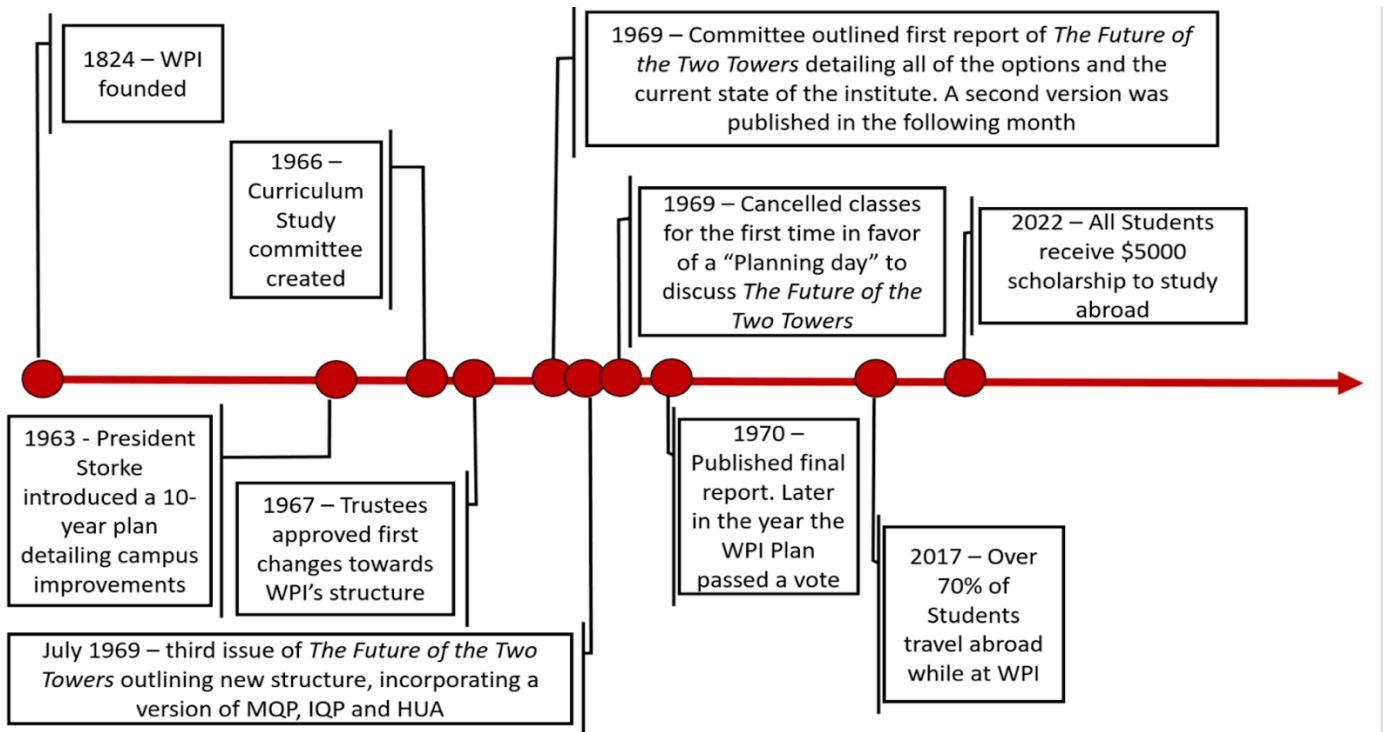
1824 – WPI founded

1966 – Curriculum Study committee created

1969 – Committee outlined first report of *The Future of the Two Towers* detailing all of the options and the current state of the institute. A second version was published in the following month

1969 – Cancelled classes for the first time in favor of a "Planning day" to discuss *The Future of the Two Towers*

2022 – All Students receive $5000 scholarship to study abroad

1963 - President Storke introduced a 10-year plan detailing campus improvements

1967 – Trustees approved first changes towards WPI's structure

July 1969 – third issue of *The Future of the Two Towers* outlining new structure, incorporating a version of MQP, IQP and HUA

1970 – Published final report. Later in the year the WPI Plan passed a vote

2017 – Over 70% of Students travel abroad while at WPI